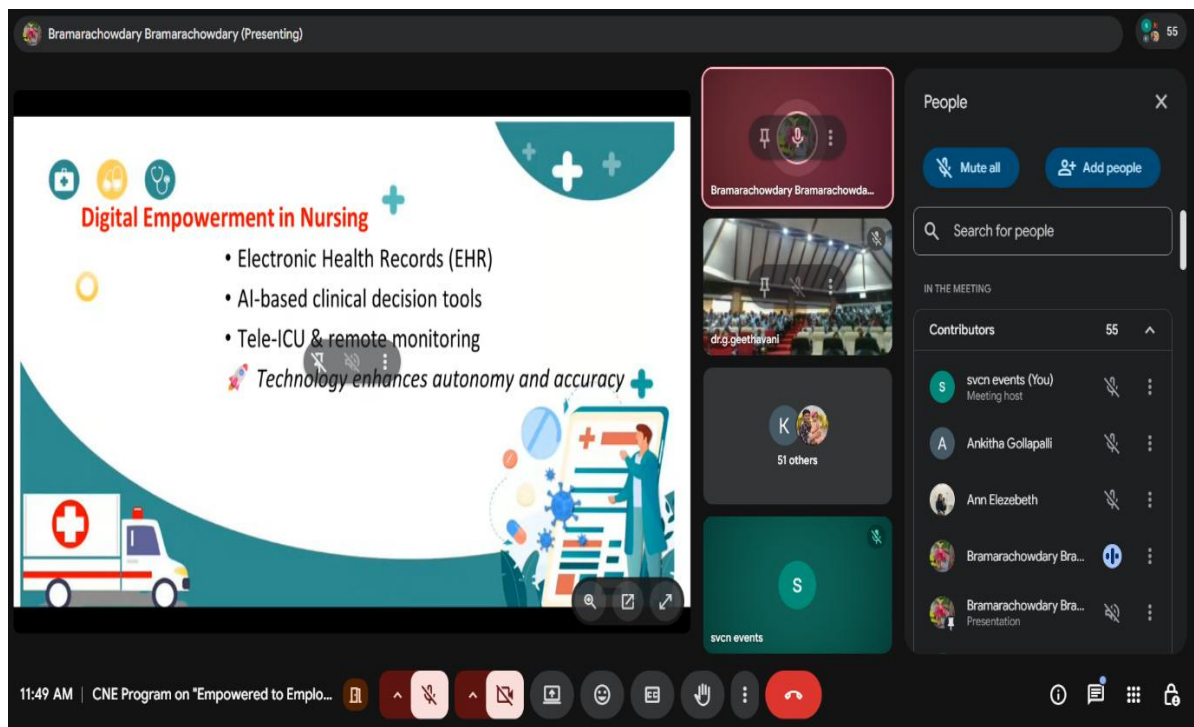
Bramarachowdary Bramarachowdary (Presenting)

55

Digital Empowerment in Nursing

• Electronic Health Records (EHR)
• AI-based clinical decision tools
• Tele-ICU & remote monitoring
🚀 Technology enhances autonomy and accuracy

Bramarachowdary Bramarachowda...

dr.g.geethavani

K

51 others

S

svcn events

People

Mute all

Add people

Search for people

IN THE MEETING

Contributors 55

S svcn events (You)
Meeting host

A Ankitha Gollapalli

Ann Elezebeth

Bramarachowdary Bra...

Bramarachowdary Bra...
Presentation

11:49 AM | CNE Program on "Empowered to Emplo...